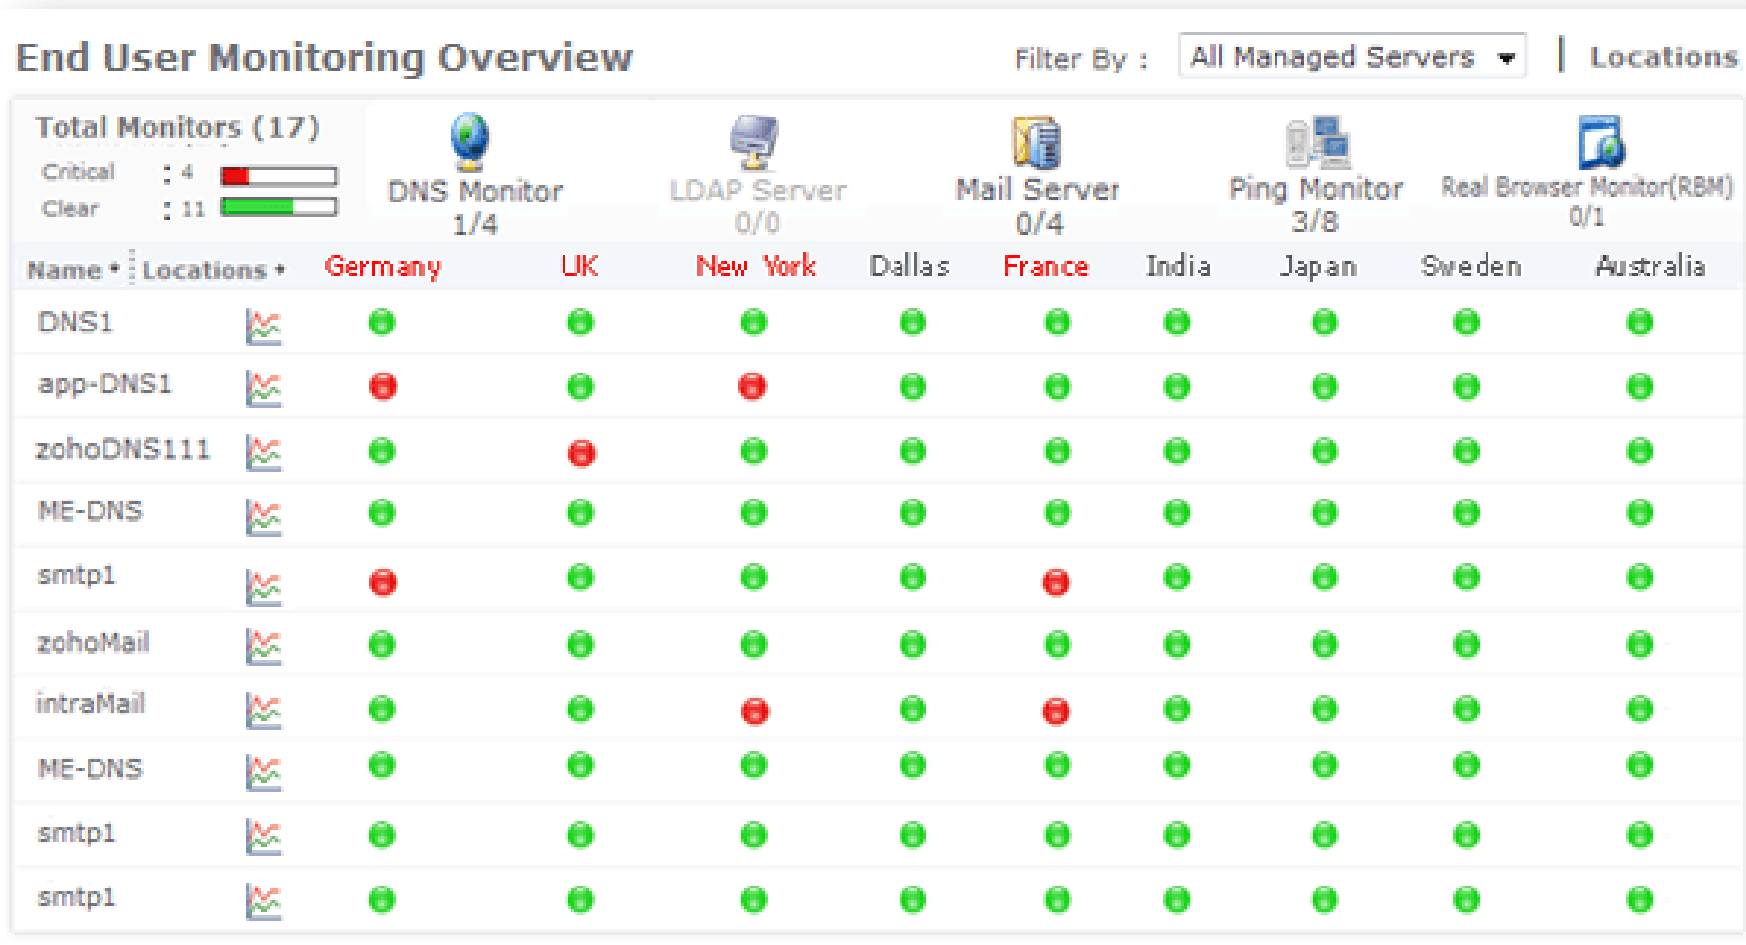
End User Monitoring Overview

Filter By : All Managed Servers | Locations

Total Monitors (17)
Critical : 4
Clear : 11

DNS Monitor 1/4
LDAP Server 0/0
Mail Server 0/4
Ping Monitor 3/8
Real Browser Monitor(RBM) 0/1

| Name | Locations | Germany | UK | New York | Dallas | France | India | Japan | Sweden | Australia |
|---|---|---|---|---|---|---|---|---|---|---|
| DNS1 | | | | | | | | | | |
| app-DNS1 | | | | | | | | | | |
| zohoDNS111 | | | | | | | | | | |
| ME-DNS | | | | | | | | | | |
| smtp1 | | | | | | | | | | |
| zohoMail | | | | | | | | | | |
| intraMail | | | | | | | | | | |
| ME-DNS | | | | | | | | | | |
| smtp1 | | | | | | | | | | |
| smtp1 | | | | | | | | | | |